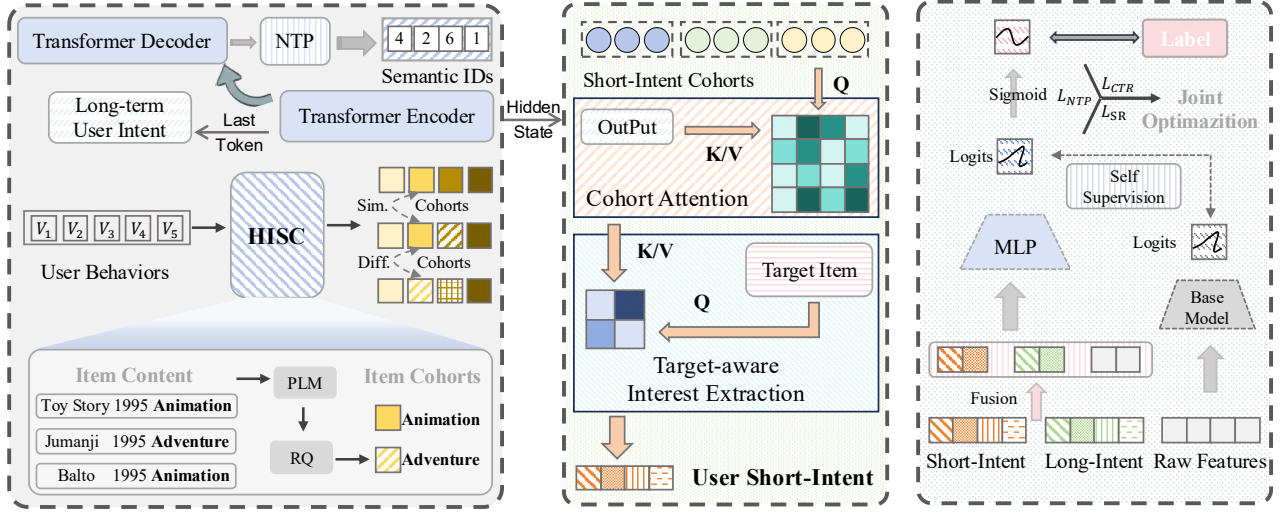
Transformer Decoder

NTP

4 2 6 1

Semantic IDs

Long-term User Intent

Last Token

Transformer Encoder

Hidden State

Sim.

Cohorts

$V_1$ $V_2$ $V_3$ $V_4$ $V_5$

HISC

User Behaviors

Diff.

Cohorts

Item Content

PLM

Item Cohorts

Toy Story 1995 **Animation**

Animation

Jumanji 1995 **Adventure**

RQ

Adventure

Balto 1995 **Animation**

Short-Intent Cohorts

Q

OutPut

K/V

Cohort Attention

K/V

Target Item

Q

Target-aware Interest Extraction

User Short-Intent

Label

Sigmoid

$L_{NTP}$

$L_{CTR}$

$L_{SR}$

Joint Optimazition

Logits

Self Supervision

MLP

Logits

Base Model

Fusion

Short-Intent

Long-Intent

Raw Features